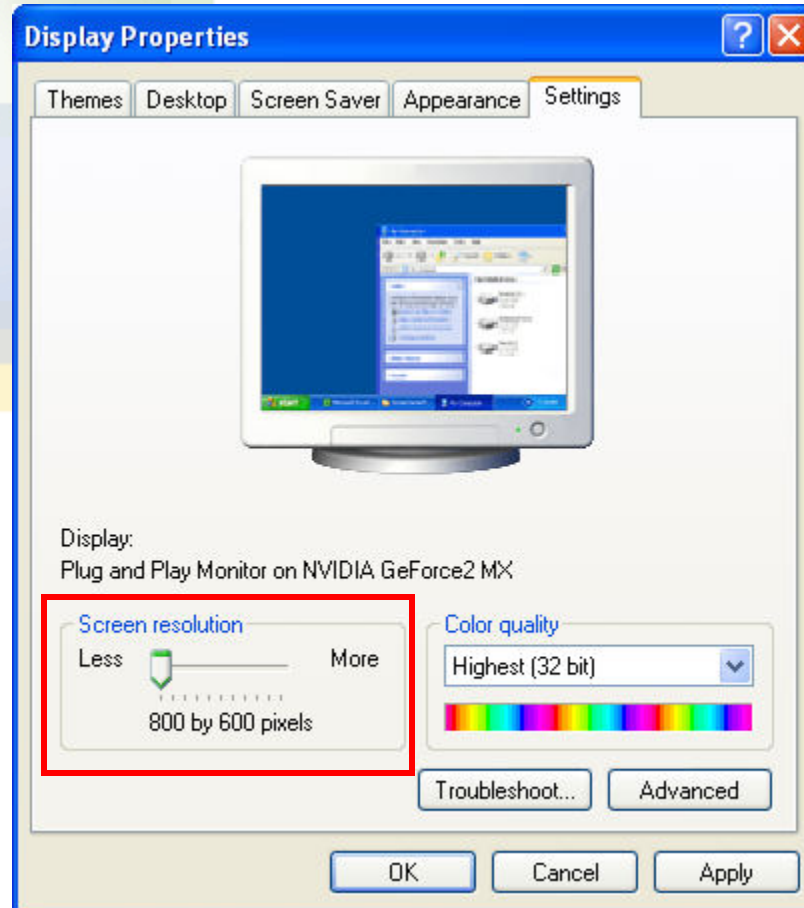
Display Properties

Themes | Desktop | Screen Saver | Appearance | Settings

Display:
Plug and Play Monitor on NVIDIA GeForce2 MX

Screen resolution
Less
More
800 by 600 pixels

Color quality
Highest (32 bit)

Troubleshoot...
Advanced

OK
Cancel
Apply